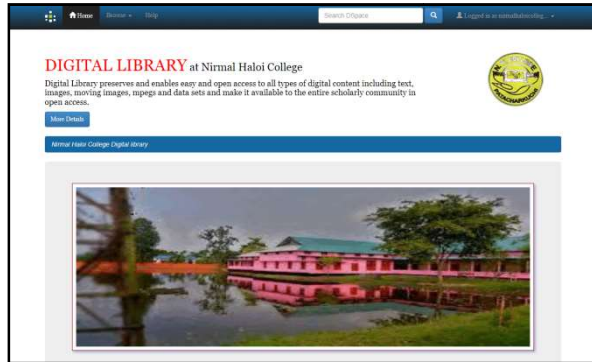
Home Browse Help

Search DSpace

Logged in as nirmalhaloicolleg...

DIGITAL LIBRARY at Nirmal Haloi College

Digital Library preserves and enables easy and open access to all types of digital content including text, images, moving images, mpegs and data sets and make it available to the entire scholarly community in open access.

More Details

Nirmal Haloi College Digital library